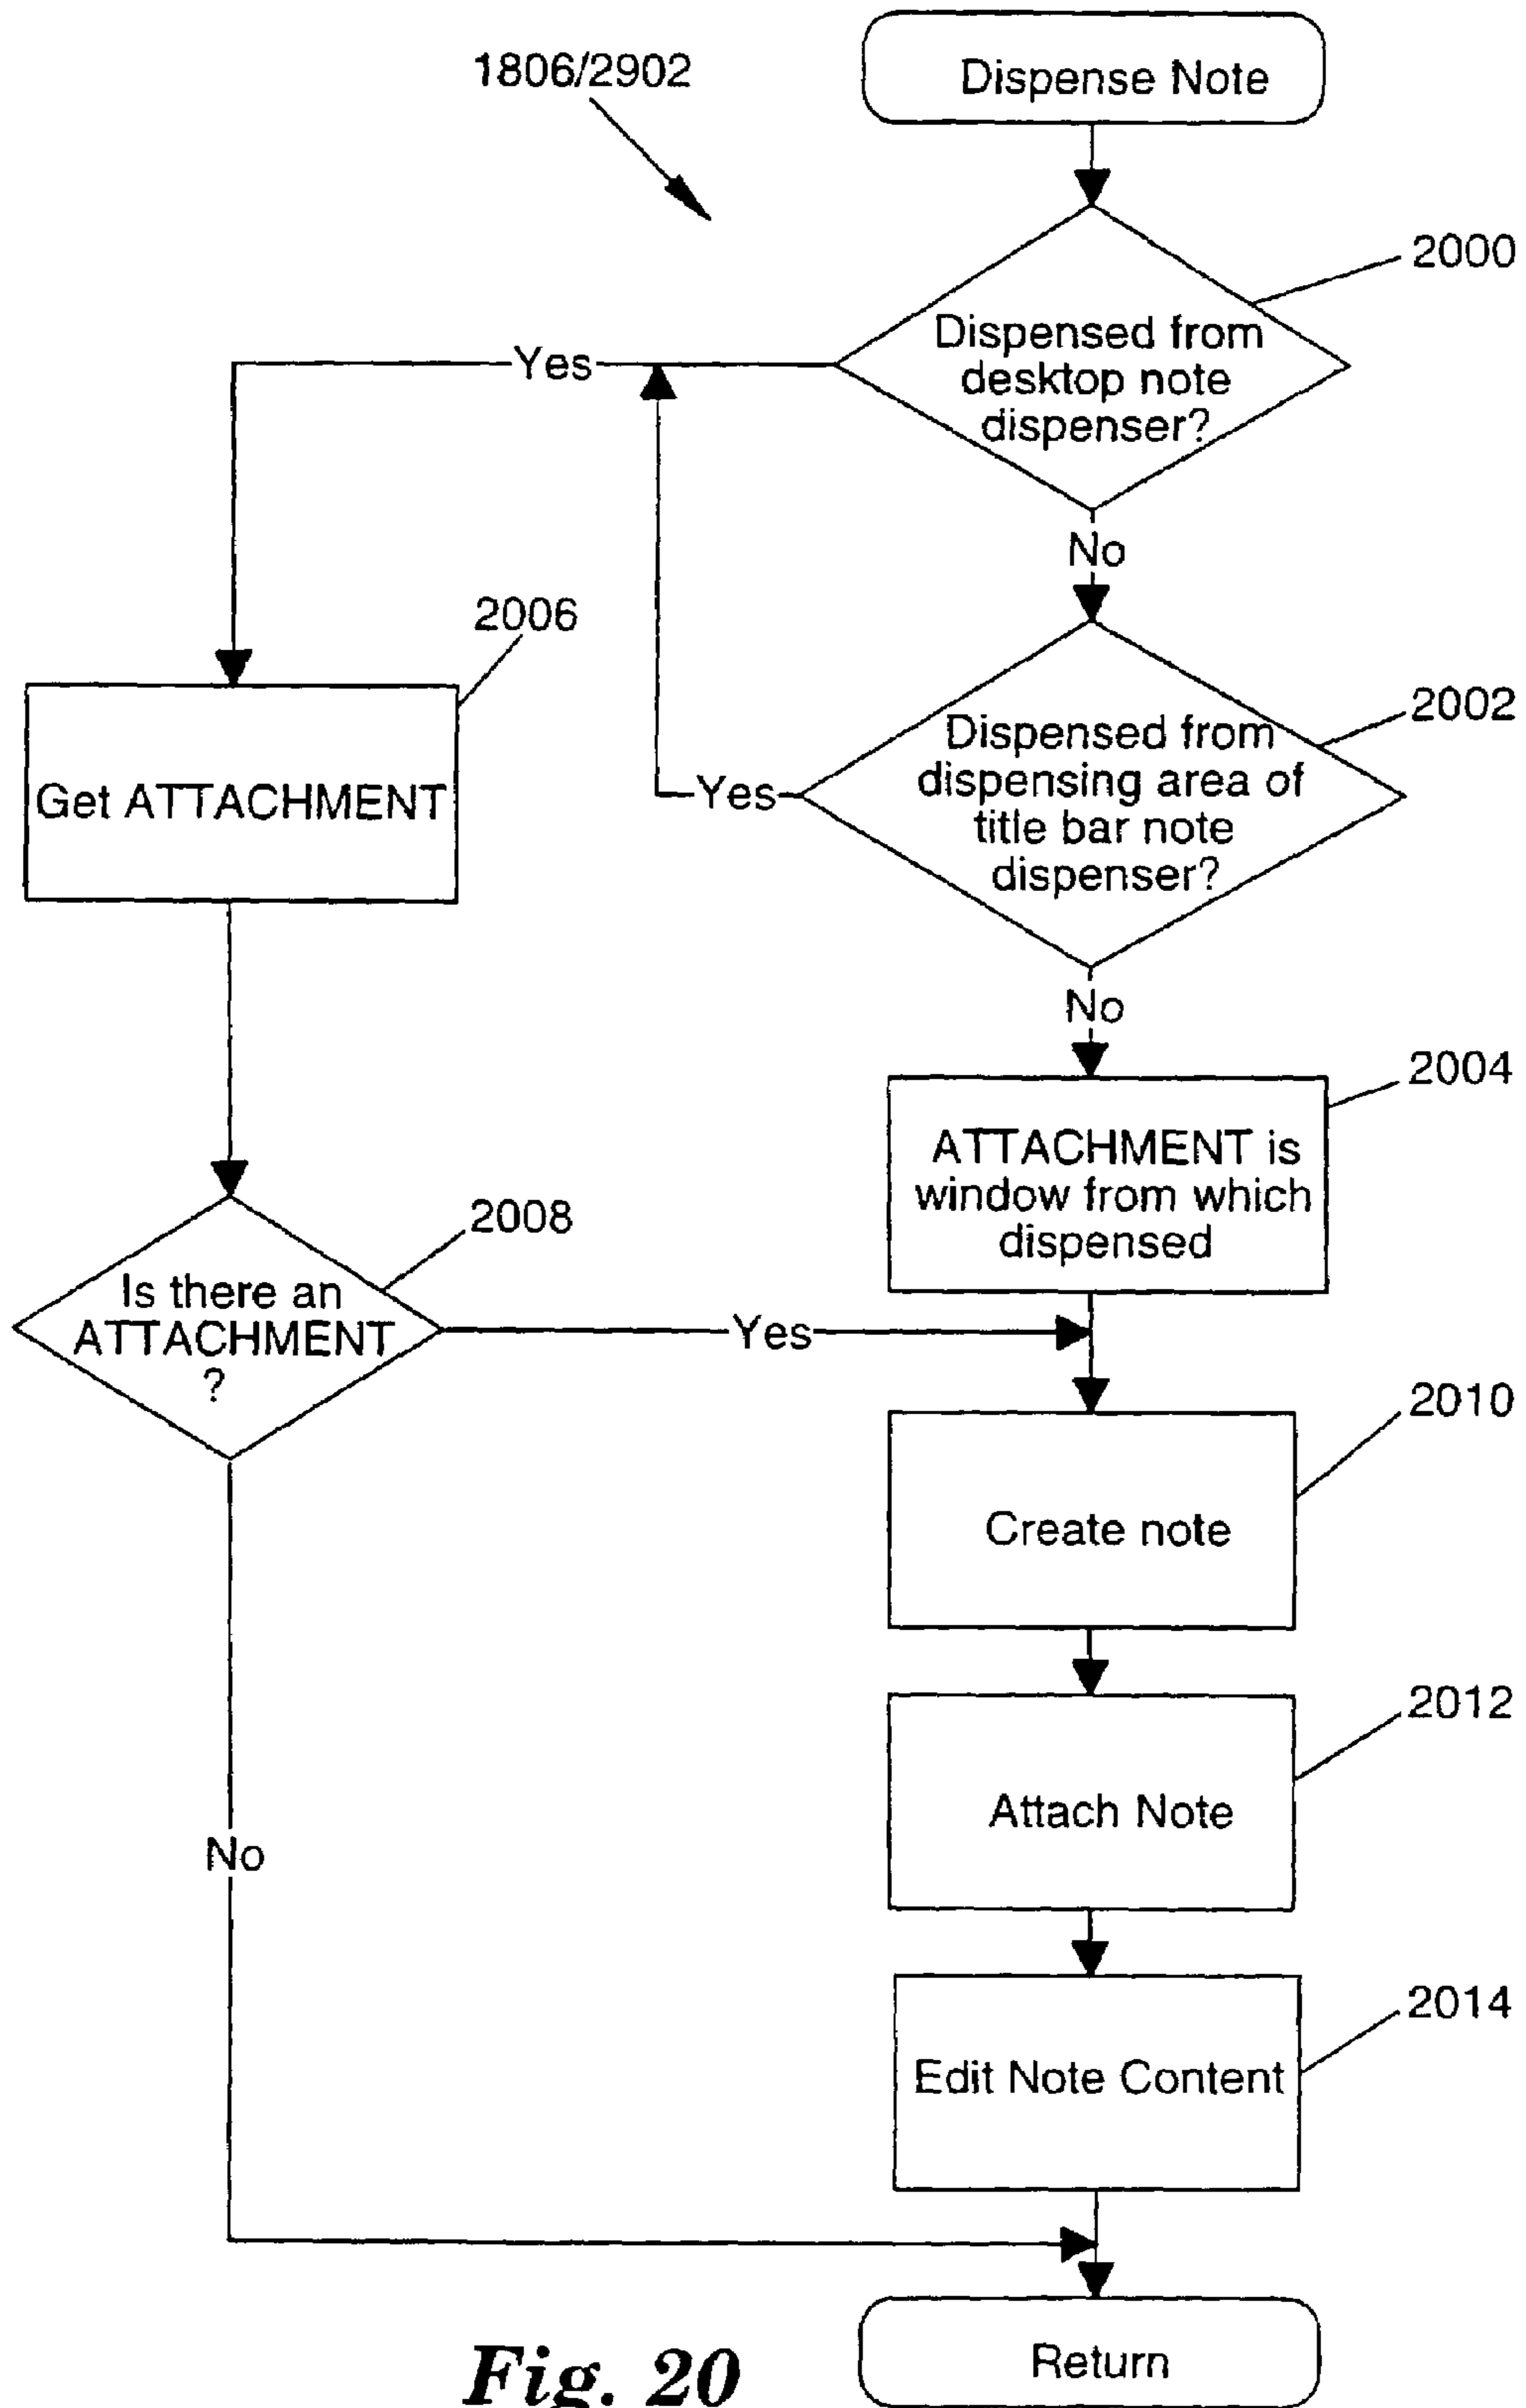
1806/2902

Dispense Note

2000

Dispensed from desktop note dispenser?

Yes

No

2002

Dispensed from dispensing area of title bar note dispenser?

Yes

No

2006

Get ATTACHMENT

2004

ATTACHMENT is window from which dispensed

2008

Is there an ATTACHMENT ?

Yes

2010

Create note

2012

Attach Note

2014

Edit Note Content

No

Return

Fig. 20